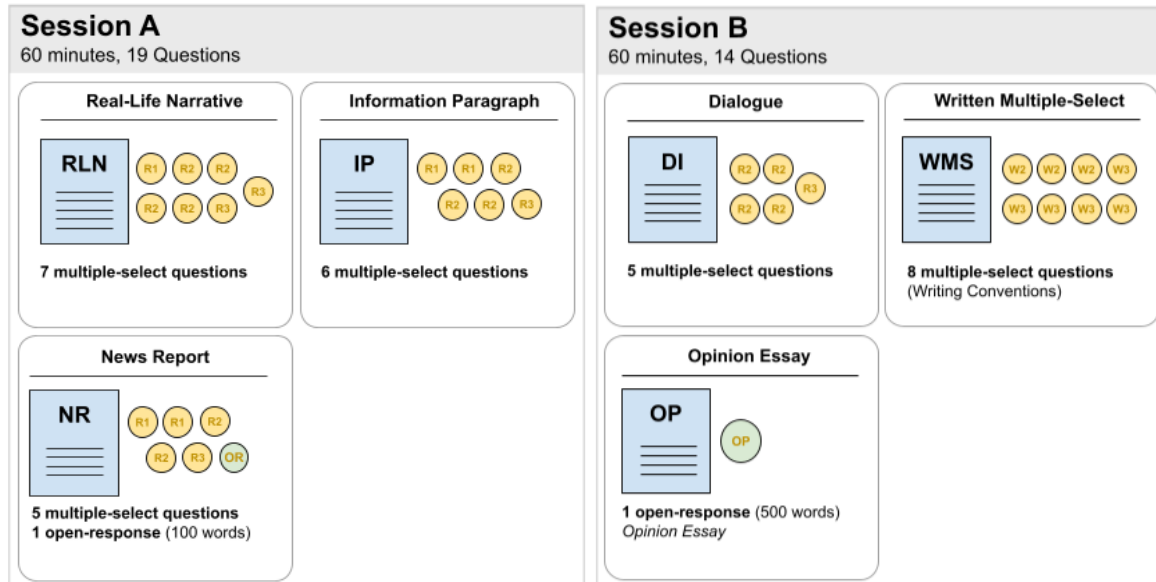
Session A
60 minutes, 19 Questions

Real-Life Narrative

RLN

R1 R2 R2 R3
R2 R2 R3

7 multiple-select questions

Information Paragraph

IP

R1 R1 R2
R2 R2 R3

6 multiple-select questions

News Report

NR

R1 R1 R2
R2 R3 OR

5 multiple-select questions
1 open-response (100 words)

Session B
60 minutes, 14 Questions

Dialogue

DI

R2 R2 R3
R2 R2

5 multiple-select questions

Written Multiple-Select

WMS

W2 W2 W2 W3
W3 W3 W3 W3

8 multiple-select questions
(Writing Conventions)

Opinion Essay

OP

OP

1 open-response (500 words)
Opinion Essay